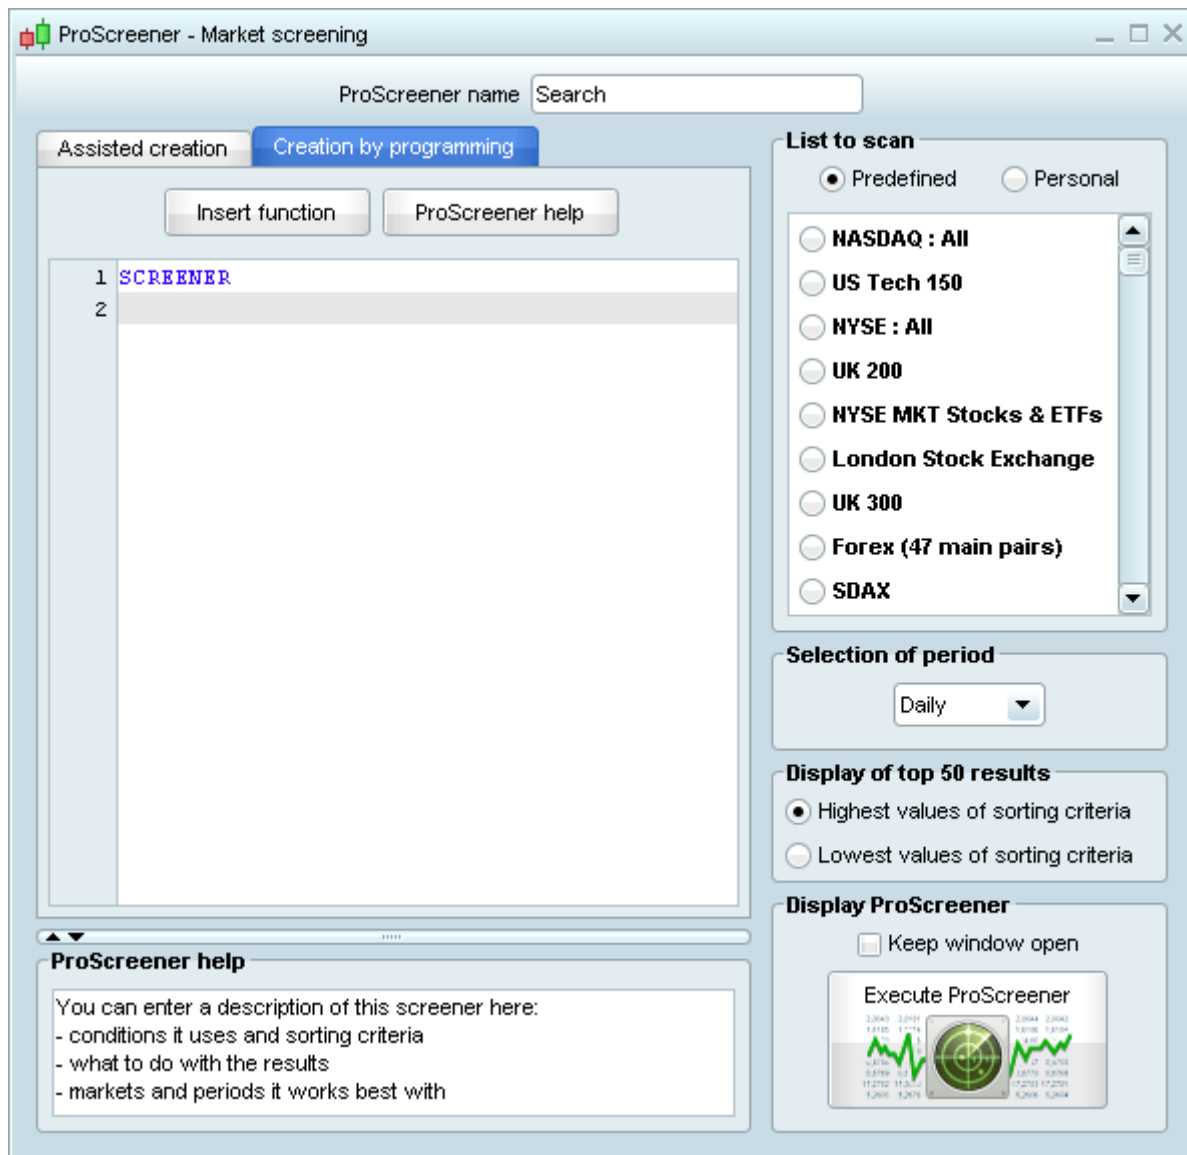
ProScreener - Market screening

ProScreener name Search

Assisted creation
Creation by programming

Insert function
ProScreener help

1 SCREENER
2

ProScreener help

You can enter a description of this screener here:
- conditions it uses and sorting criteria
- what to do with the results
- markets and periods it works best with

List to scan

Predefined
Personal

NASDAQ : All
US Tech 150
NYSE : All
UK 200
NYSE MKT Stocks & ETFs
London Stock Exchange
UK 300
Forex (47 main pairs)
SDAX

Selection of period

Daily

Display of top 50 results

Highest values of sorting criteria
Lowest values of sorting criteria

Display ProScreener

Keep window open

Execute ProScreener